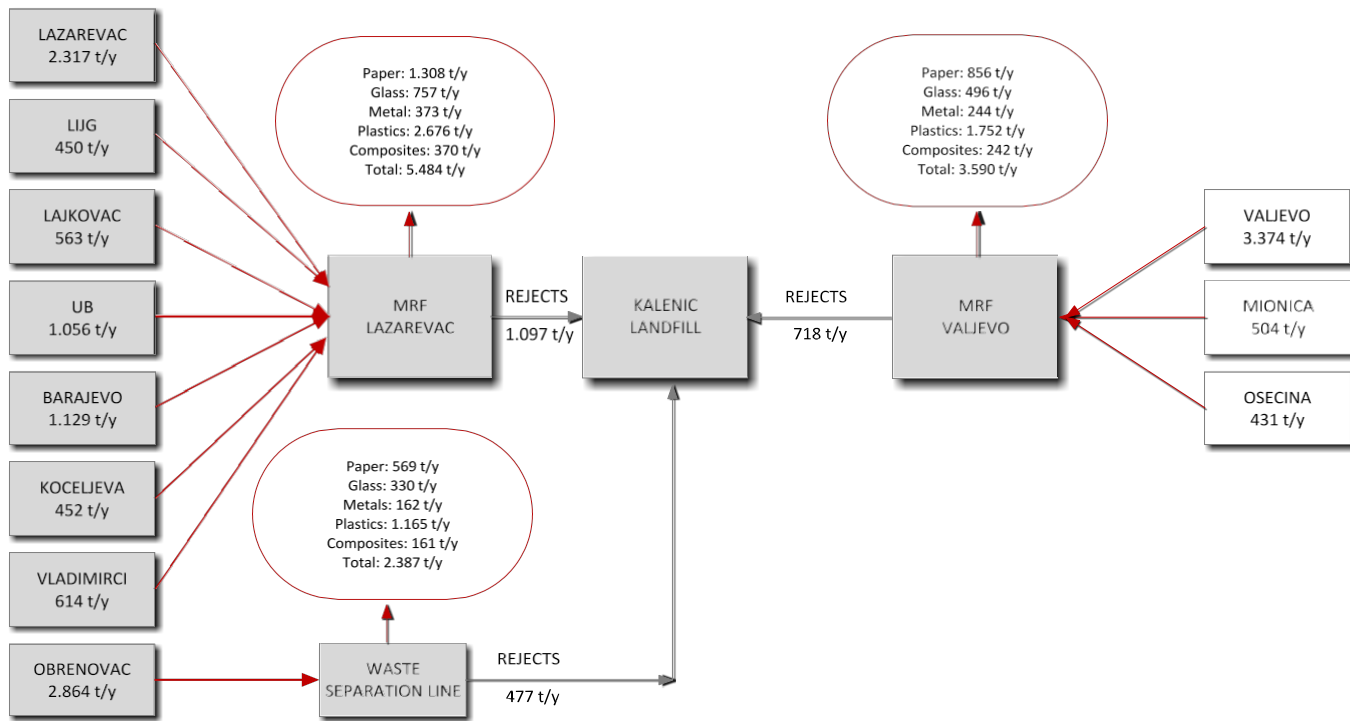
LAZAREVAC
2.317 t/y

LIJG
450 t/y

LAJKOVAC
563 t/y

UB
1.056 t/y

BARAJEVO
1.129 t/y

KOCELJEVA
452 t/y

VLADIMIRCI
614 t/y

OBRENOVAC
2.864 t/y

Paper: 1.308 t/y
Glass: 757 t/y
Metal: 373 t/y
Plastics: 2.676 t/y
Composites: 370 t/y
Total: 5.484 t/y

MRF
LAZAREVAC

REJECTS
1.097 t/y

KALENIC
LANDFILL

REJECTS
718 t/y

MRF
VALJEVO

Paper: 856 t/y
Glass: 496 t/y
Metal: 244 t/y
Plastics: 1.752 t/y
Composites: 242 t/y
Total: 3.590 t/y

VALJEVO
3.374 t/y

MIONICA
504 t/y

OSECINA
431 t/y

Paper: 569 t/y
Glass: 330 t/y
Metals: 162 t/y
Plastics: 1.165 t/y
Composites: 161 t/y
Total: 2.387 t/y

WASTE
SEPARATION LINE

REJECTS
477 t/y